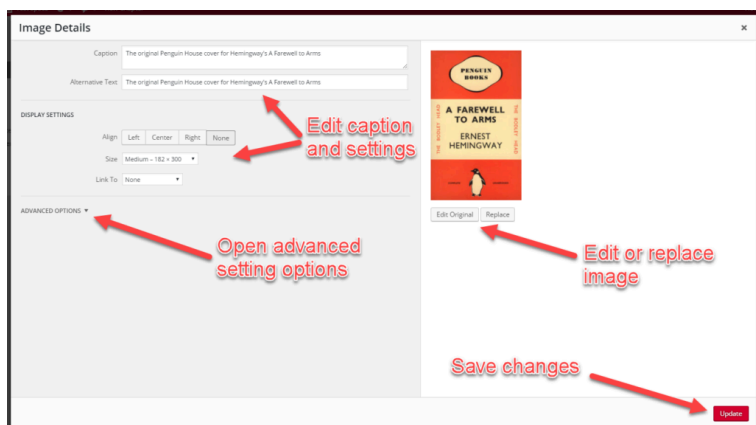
Image Details

×

Caption The original Penguin House cover for Hemingway's A Farewell to Arms

Alternative Text The original Penguin House cover for Hemingway's A Farewell to Arms

DISPLAY SETTINGS

Align Left Center Right None

Size Medium – 182 × 300

Link To None

ADVANCED OPTIONS ▼

Edit caption and settings

Open advanced setting options

PENGUIN BOOKS

A FAREWELL TO ARMS

ERNEST HEMINGWAY

THE BODLEY HEAD

THE BODLEY HEAD

Edit Original Replace

Edit or replace image

Save changes

Update